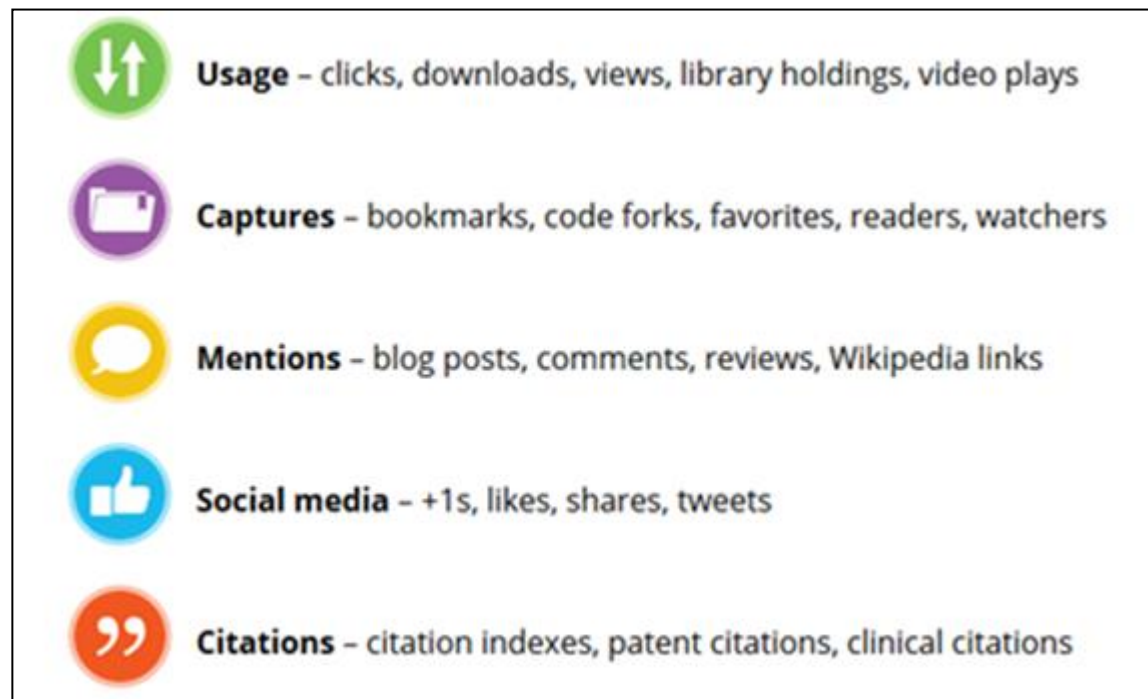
**Usage** – clicks, downloads, views, library holdings, video plays

**Captures** – bookmarks, code forks, favorites, readers, watchers

**Mentions** – blog posts, comments, reviews, Wikipedia links

**Social media** – +1s, likes, shares, tweets

**Citations** – citation indexes, patent citations, clinical citations